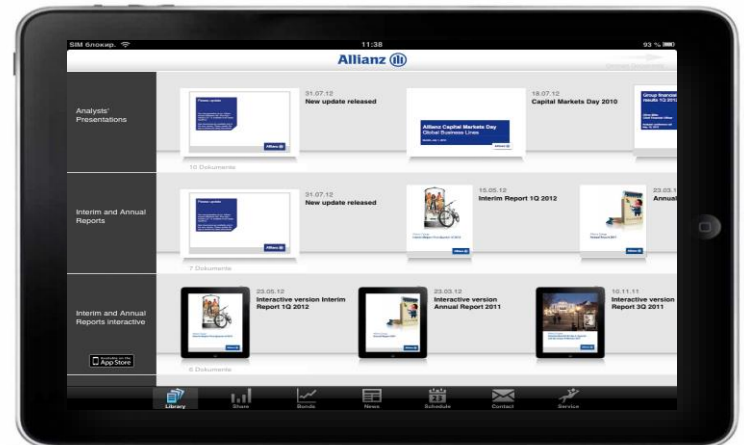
SIM блокир. 11:38 93 %

Allianz

Analysts' Presentations

31.07.12
New update released

18.07.12
Capital Markets Day 2010

Allianz Capital Markets Day
Global Business Lines

Group financial results 1Q 2012

10 Dokumente

Interim and Annual Reports

31.07.12
New update released

15.05.12
Interim Report 1Q 2012

23.03.1
Annual

7 Dokumente

Interim and Annual Reports interactive

Available on the App Store

23.05.12
Interactive version Interim Report 1Q 2012

23.03.12
Interactive version Annual Report 2011

10.11.11
Interactive version Report 3Q 2011

6 Dokumente

Library Share Bonds News Schedule Contact Service